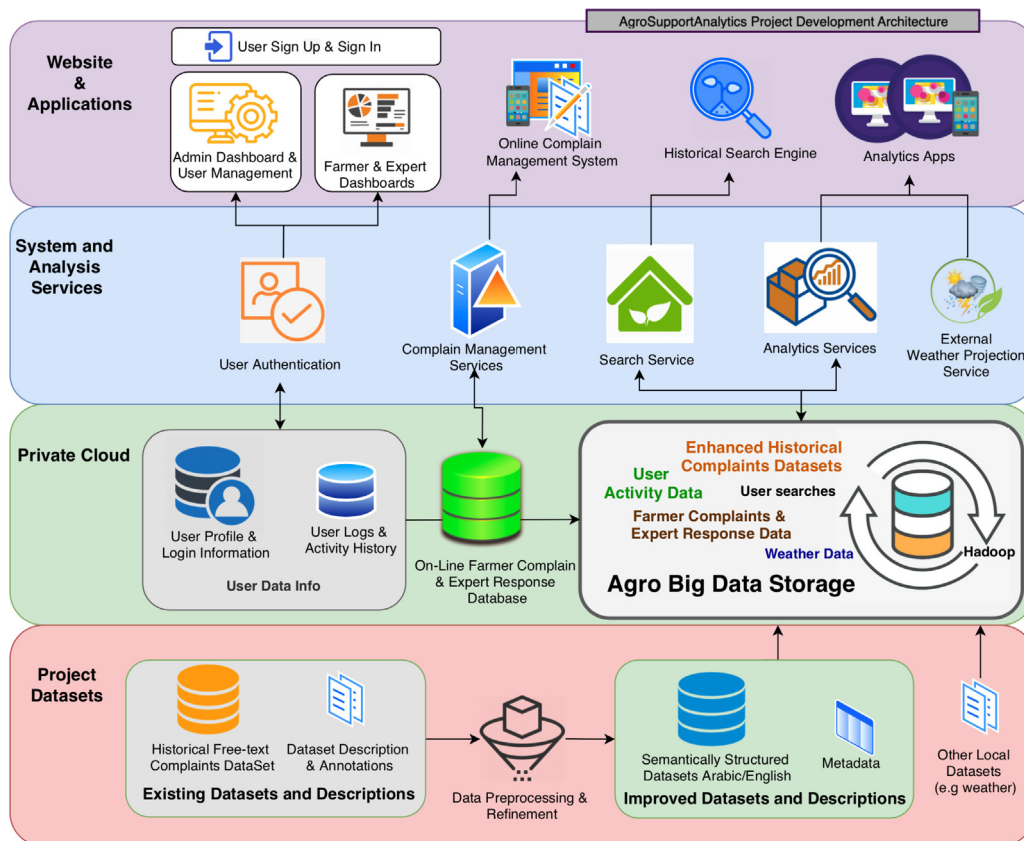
AgroSupportAnalytics Project Development Architecture

Website & Applications

User Sign Up & Sign In

Admin Dashboard & User Management

Farmer & Expert Dashboards

Online Complain Management System

Historical Search Engine

Analytics Apps

System and Analysis Services

User Authentication

Complain Management Services

Search Service

Analytics Services

External Weather Projection Service

Private Cloud

User Profile & Login Information

User Logs & Activity History

User Data Info

On-Line Farmer Complain & Expert Response Database

Enhanced Historical Complaints Datasets

User Activity Data

User searches

Farmer Complaints & Expert Response Data

Weather Data

Hadoop

Agro Big Data Storage

Project Datasets

Historical Free-text Complaints DataSet

Dataset Description & Annotations

Existing Datasets and Descriptions

Data Preprocessing & Refinement

Semantically Structured Datasets Arabic/English

Metadata

Improved Datasets and Descriptions

Other Local Datasets (e.g weather)